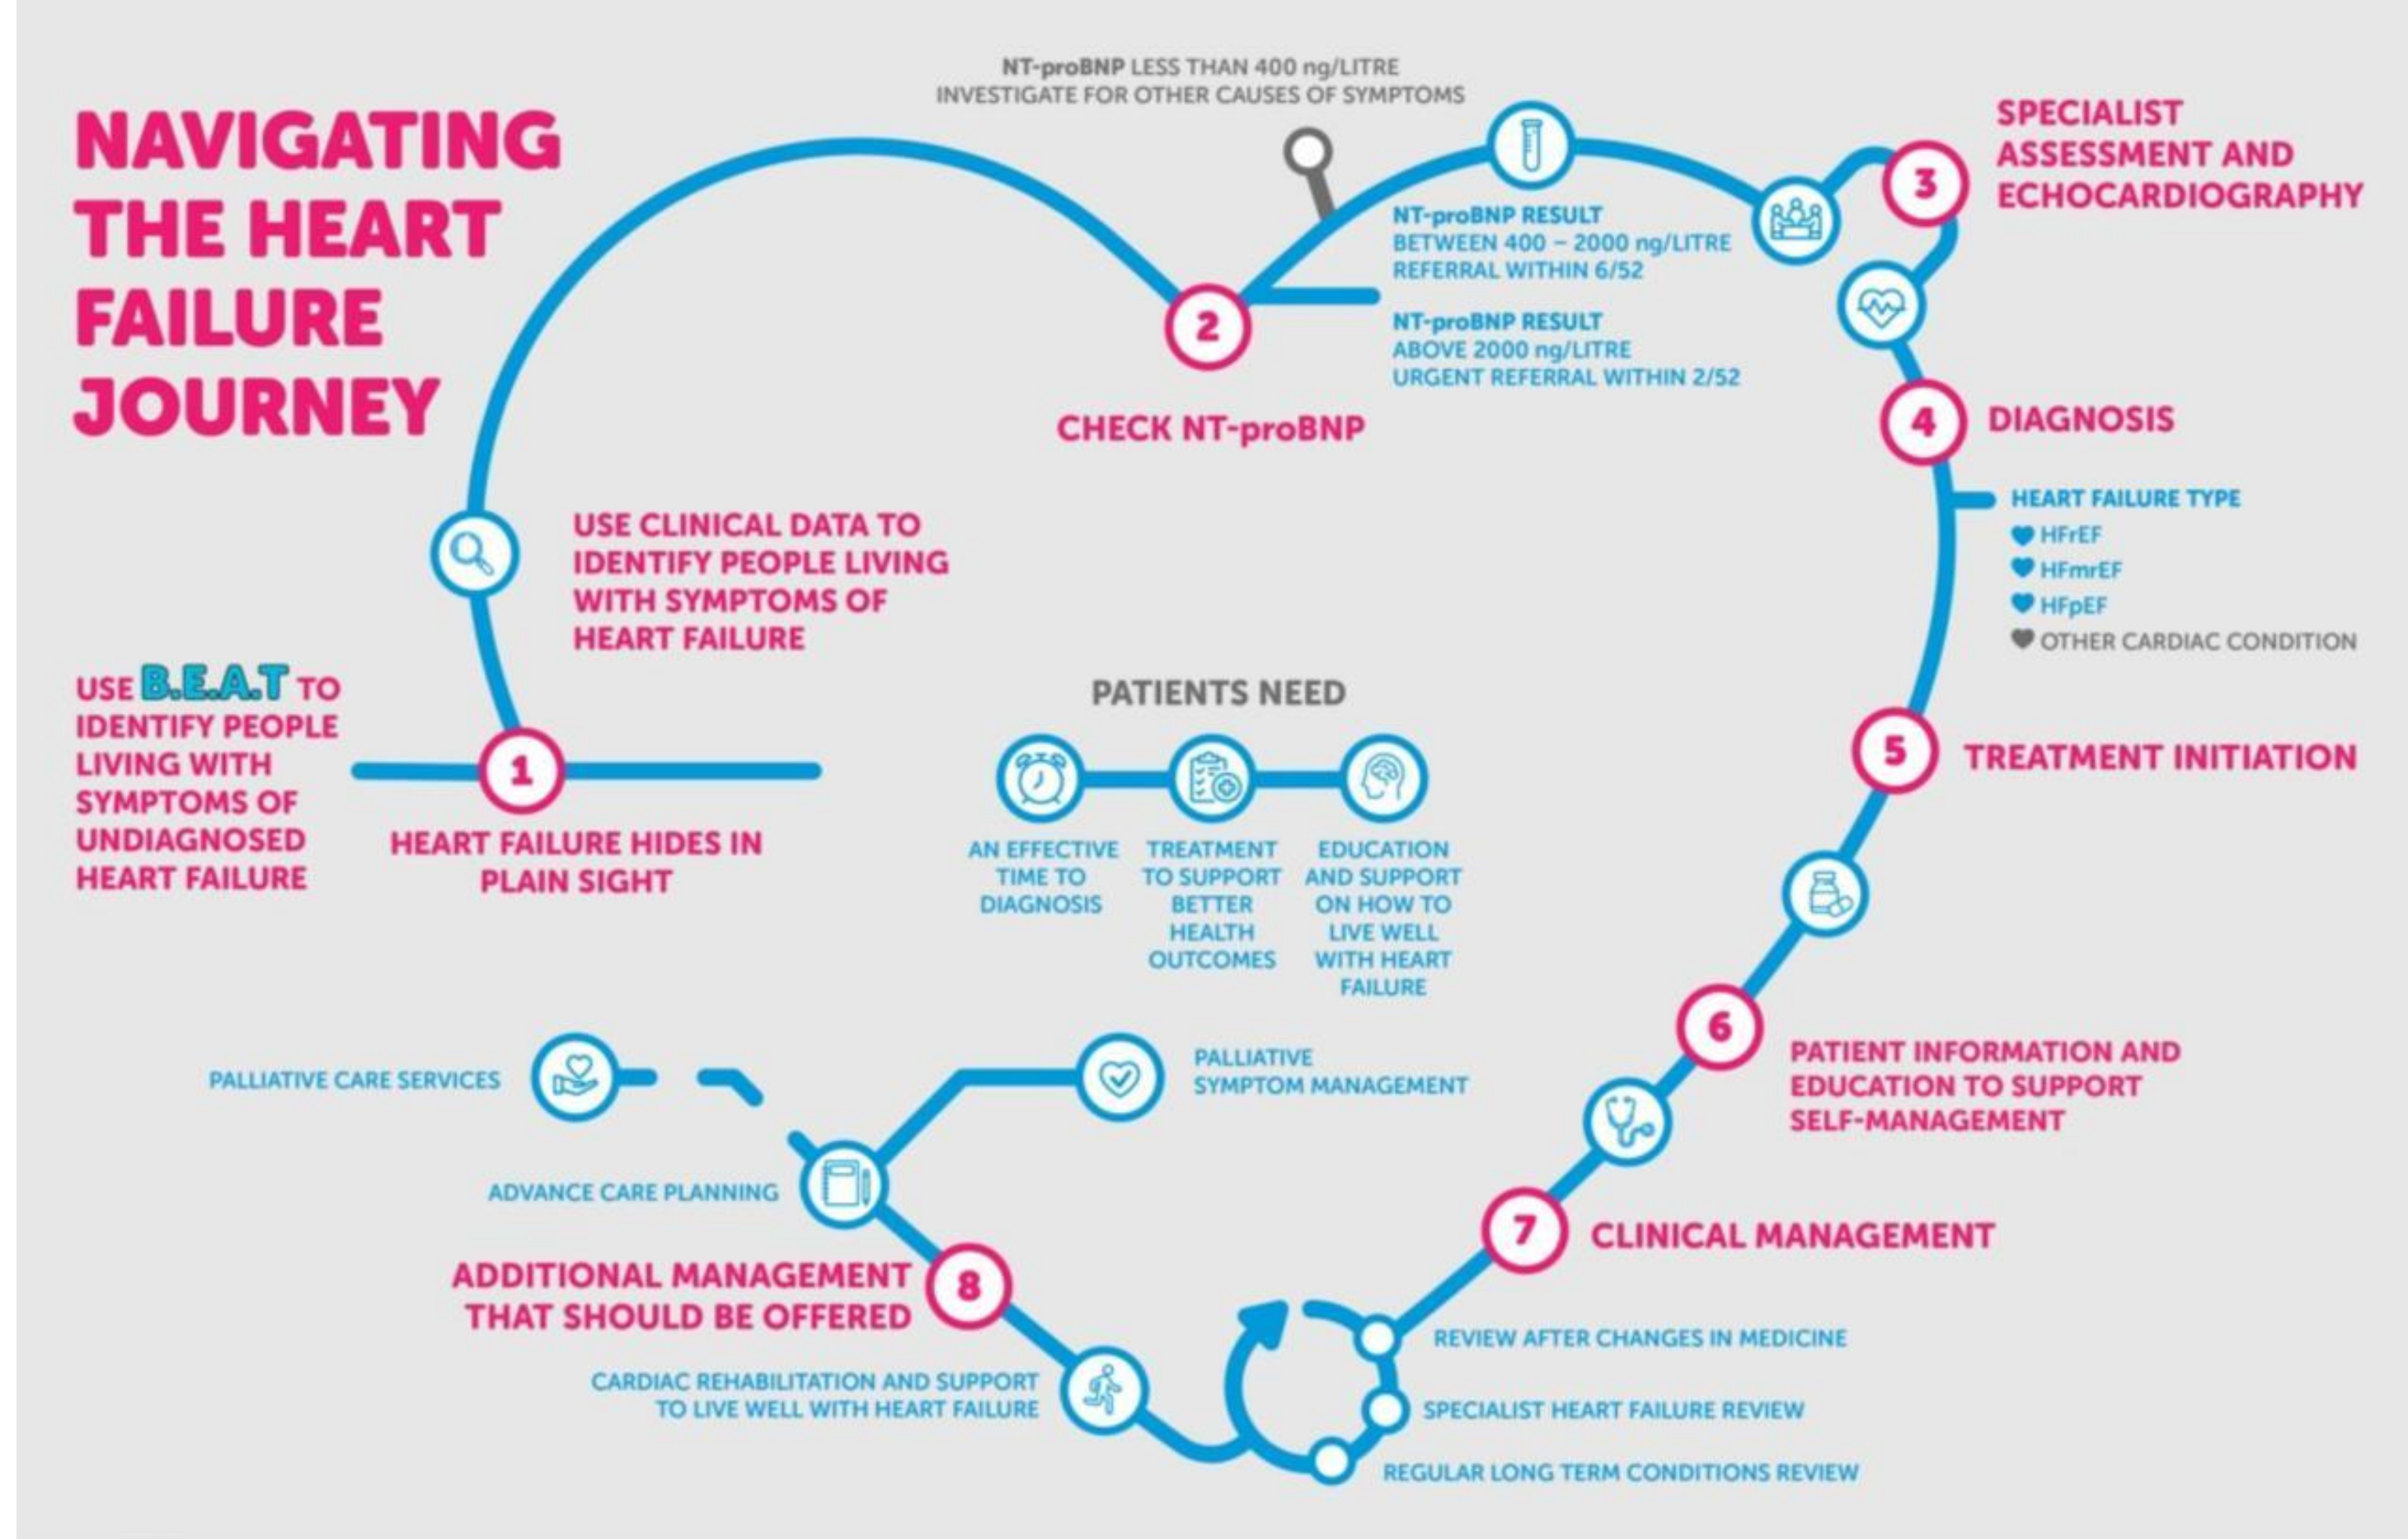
NAVIGATING THE HEART FAILURE JOURNEY

NT-proBNP LESS THAN 400 ng/LITRE
INVESTIGATE FOR OTHER CAUSES OF SYMPTOMS

3 SPECIALIST ASSESSMENT AND ECHOCARDIOGRAPHY

NT-proBNP RESULT
BETWEEN 400 – 2000 ng/LITRE
REFERRAL WITHIN 6/52

2

NT-proBNP RESULT
ABOVE 2000 ng/LITRE
URGENT REFERRAL WITHIN 2/52

CHECK NT-proBNP

4 DIAGNOSIS

HEART FAILURE TYPE
HFrEF
HFmrEF
HFpEF
OTHER CARDIAC CONDITION

USE CLINICAL DATA TO IDENTIFY PEOPLE LIVING WITH SYMPTOMS OF HEART FAILURE

USE B.E.A.T TO IDENTIFY PEOPLE LIVING WITH SYMPTOMS OF UNDIAGNOSED HEART FAILURE

1

HEART FAILURE HIDES IN PLAIN SIGHT

PATIENTS NEED

AN EFFECTIVE TIME TO DIAGNOSIS

TREATMENT TO SUPPORT BETTER HEALTH OUTCOMES

EDUCATION AND SUPPORT ON HOW TO LIVE WELL WITH HEART FAILURE

5 TREATMENT INITIATION

6 PATIENT INFORMATION AND EDUCATION TO SUPPORT SELF-MANAGEMENT

PALLIATIVE CARE SERVICES

PALLIATIVE SYMPTOM MANAGEMENT

ADVANCE CARE PLANNING

7 CLINICAL MANAGEMENT

ADDITIONAL MANAGEMENT THAT SHOULD BE OFFERED 8

REVIEW AFTER CHANGES IN MEDICINE

CARDIAC REHABILITATION AND SUPPORT TO LIVE WELL WITH HEART FAILURE

SPECIALIST HEART FAILURE REVIEW

REGULAR LONG TERM CONDITIONS REVIEW